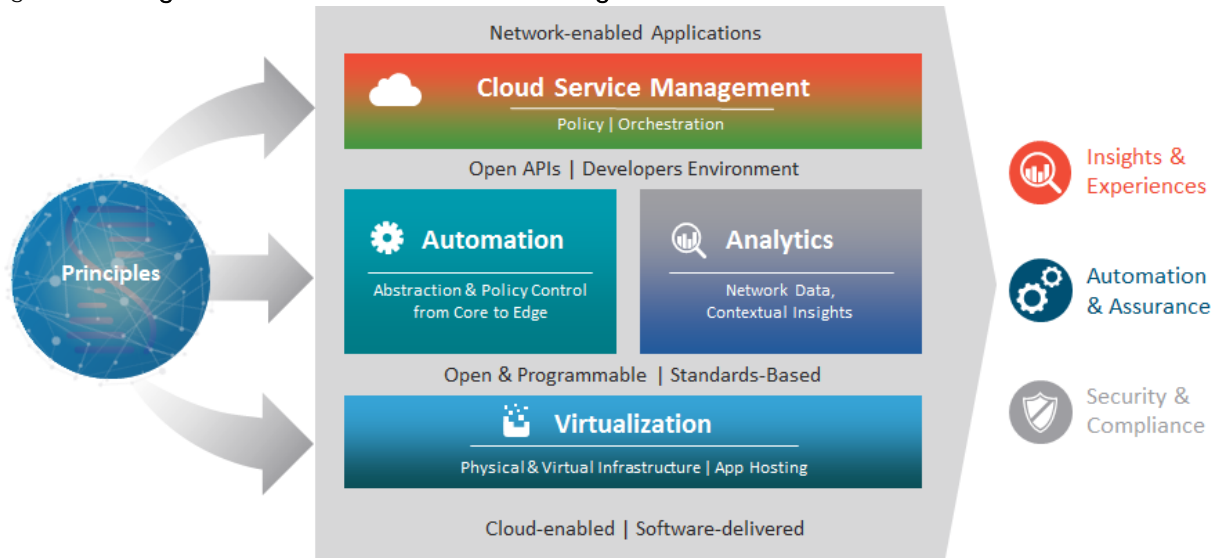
Principles

Network-enabled Applications

Cloud Service Management

Policy | Orchestration

Open APIs | Developers Environment

Automation

Abstraction & Policy Control from Core to Edge

Analytics

Network Data, Contextual Insights

Open & Programmable | Standards-Based

Virtualization

Physical & Virtual Infrastructure | App Hosting

Cloud-enabled | Software-delivered

Insights & Experiences

Automation & Assurance

Security & Compliance